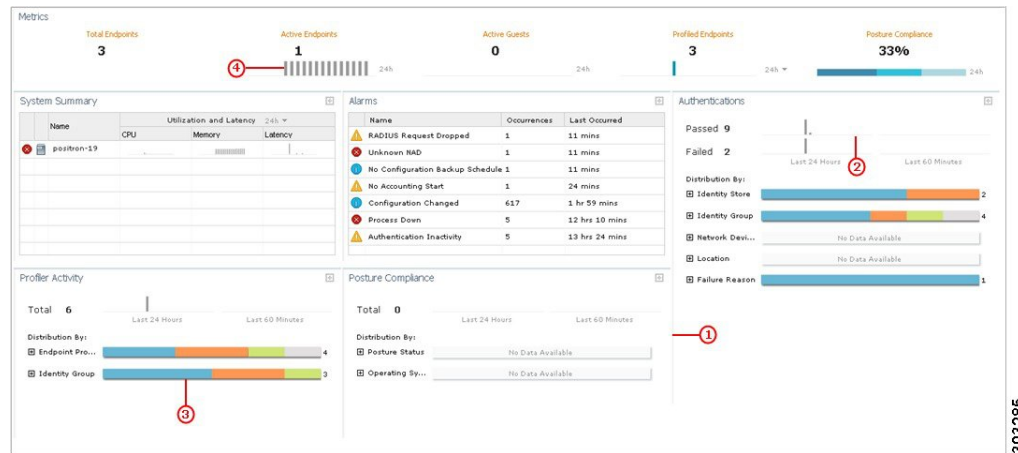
Metrics

Total Endpoints
3

Active Endpoints
1

4

24h

Active Guests
0

24h

Profiled Endpoints
3

24h

Posture Compliance
33%

24h

System Summary

| Name | Utilization and Latency 24h | | |
|---|---|---|---|
| | CPU | Memory | Latency |
| positron-19 | | | |

Alarms

| Name | Occurrences | Last Occurred |
|---|---|---|
| RADIUS Request Dropped | 1 | 11 mins |
| Unknown NAD | 1 | 11 mins |
| No Configuration Backup Schedule | 1 | 11 mins |
| No Accounting Start | 1 | 24 mins |
| Configuration Changed | 617 | 1 hr 59 mins |
| Process Down | 5 | 12 hrs 10 mins |
| Authentication Inactivity | 5 | 13 hrs 24 mins |

Authentications

Passed 9

Failed 2

Last 24 Hours Last 60 Minutes

2

Distribution By:

Identity Store 2

Identity Group 4

Network Devi... No Data Available

Location No Data Available

Failure Reason 1

Profiler Activity

Total 6

Last 24 Hours Last 60 Minutes

Distribution By:

Endpoint Pro... 4

Identity Group 3

3

Posture Compliance

Total 0

Last 24 Hours Last 60 Minutes

Distribution By:

Posture Status No Data Available

Operating Sy... No Data Available

1

282285